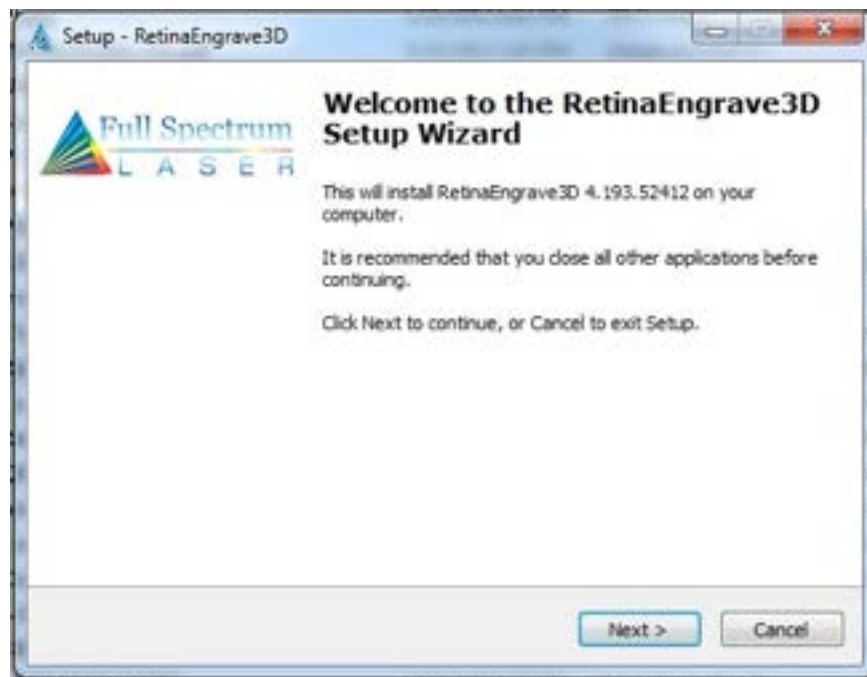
Setup - RetinaEngrave3D

Full Spectrum
L A S E R

Welcome to the RetinaEngrave3D Setup Wizard

This will install RetinaEngrave3D 4.193.52412 on your computer.

It is recommended that you close all other applications before continuing.

Click Next to continue, or Cancel to exit Setup.

Next >

Cancel